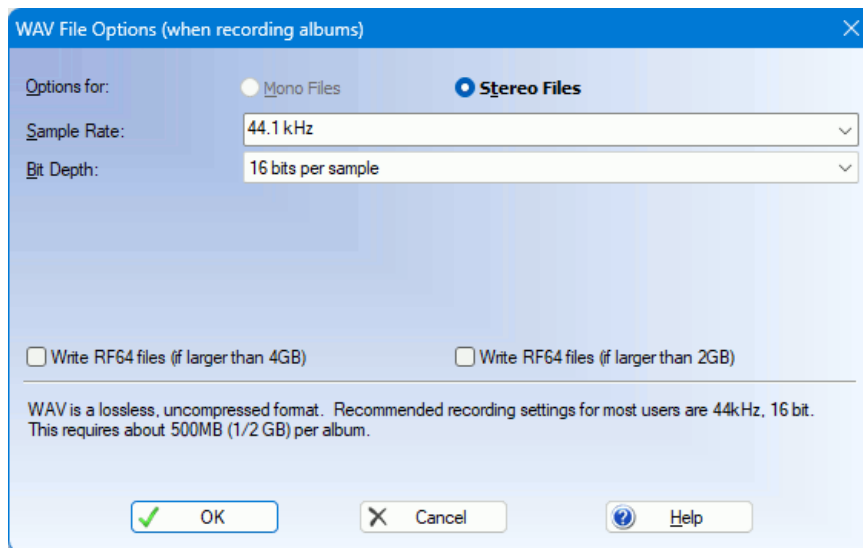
WAV File Options (when recording albums)

Options for:
Mono Files
Stereo Files

Sample Rate:
44.1 kHz

Bit Depth:
16 bits per sample

Write RF64 files (if larger than 4GB)
Write RF64 files (if larger than 2GB)

WAV is a lossless, uncompressed format. Recommended recording settings for most users are 44kHz, 16 bit. This requires about 500MB (1/2 GB) per album.

OK
Cancel
Help